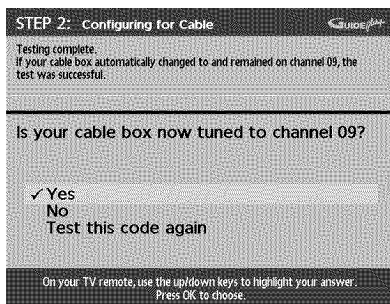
STEP 2: Configuring for Cable

GUIDE Plus+

Testing complete.
If your cable box automatically changed to and remained on channel 09, the test was successful.

Is your cable box now tuned to channel 09?

✓Yes
No
Test this code again

On your TV remote, use the up/down keys to highlight your answer. Press OK to choose.